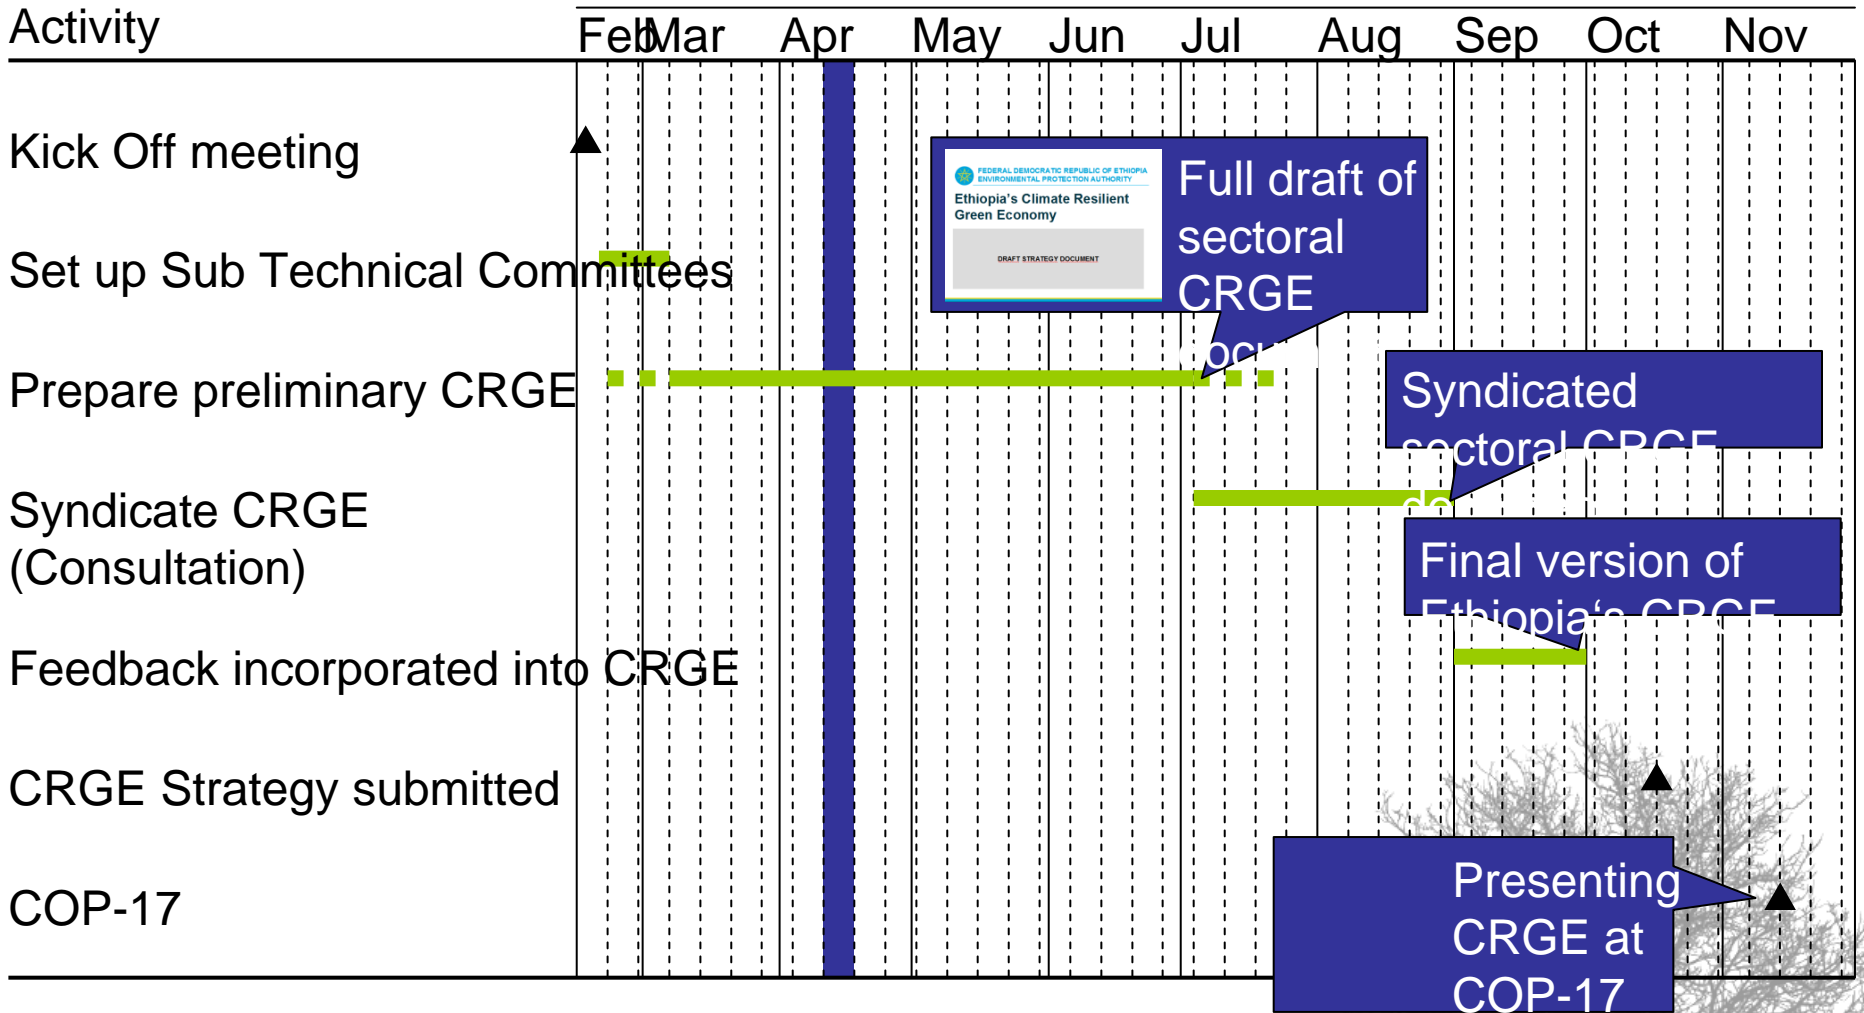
| Activity | Feb | Mar | Apr | May | Jun | Jul | Aug | Sep | Oct | Nov |
|---|---|---|---|---|---|---|---|---|---|---|
| Kick Off meeting | | | | | | | | | | |
| Set up Sub Technical Committees | | | | | | | | | | |
| Prepare preliminary CRGE | | | | | | | | | | |
| Syndicate CRGE (Consultation) | | | | | | | | | | |
| Feedback incorporated into CRGE | | | | | | | | | | |
| CRGE Strategy submitted | | | | | | | | | | |
| COP-17 | | | | | | | | | | |

FEDERAL DEMOCRATIC REPUBLIC OF ETHIOPIA
ENVIRONMENTAL PROTECTION AUTHORITY

Ethiopia's Climate Resilient Green Economy

DRAFT STRATEGY DOCUMENT

Full draft of sectoral CRGE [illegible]

Syndicated sectoral CRGE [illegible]

Final version of Ethiopia's CRGE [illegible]

Presenting CRGE at COP-17